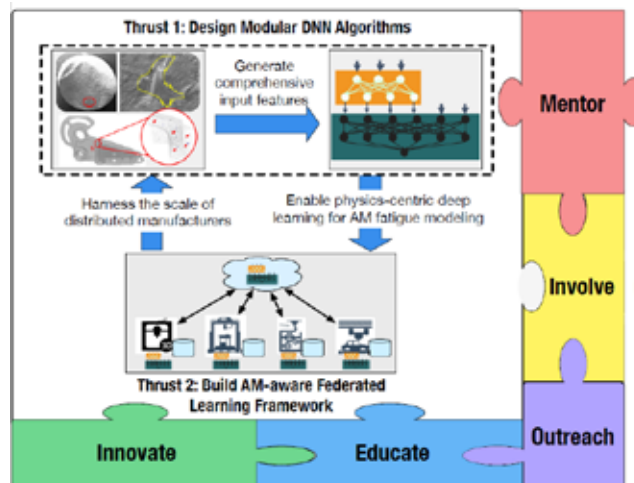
Thrust 1: Design Modular DNN Algorithms

Generate comprehensive input features

Harness the scale of distributed manufacturers

Enable physics-centric deep learning for AM fatigue modeling

Thrust 2: Build AM-aware Federated Learning Framework

Mentor

Involve

Outreach

Innovate

Educate